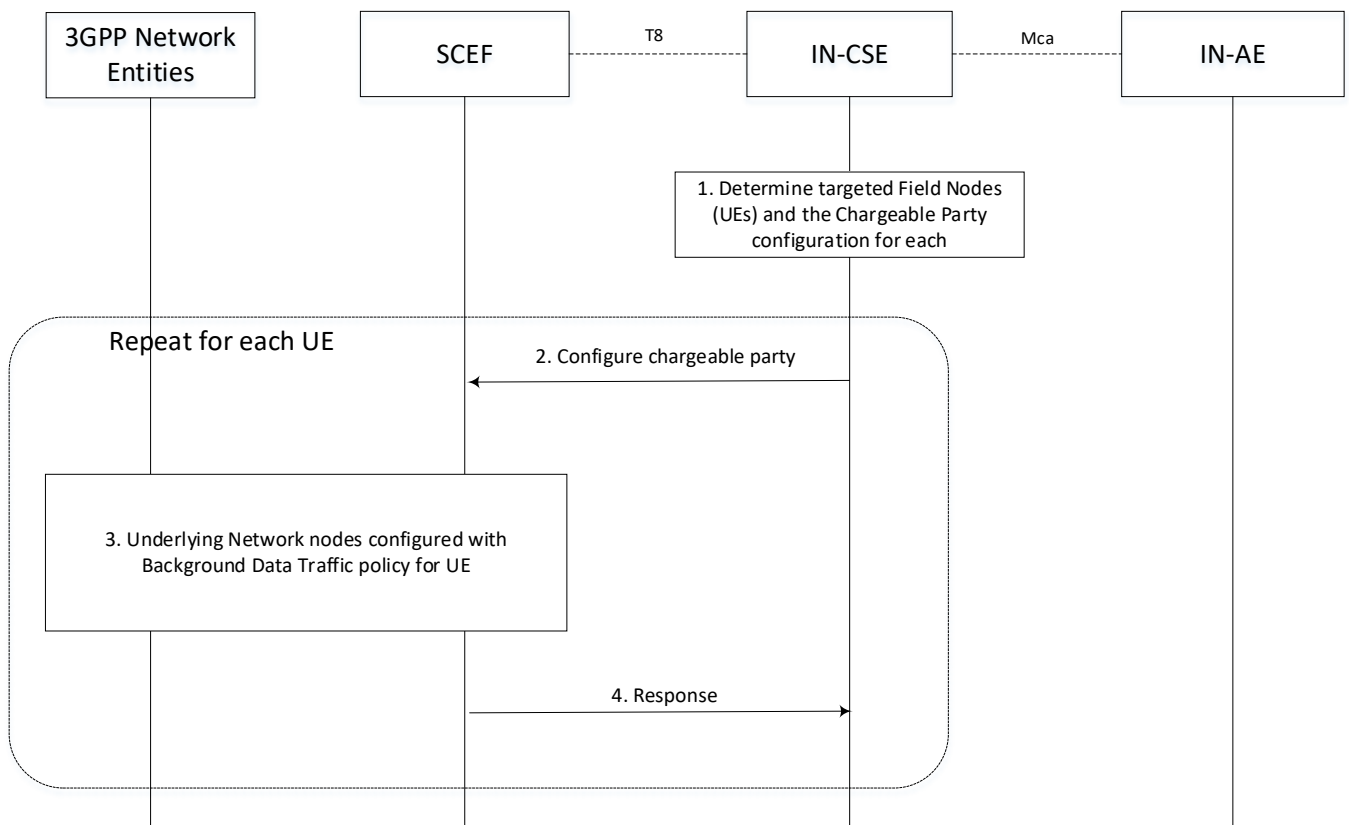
3GPP Network Entities

SCEF

T8

IN-CSE

Mca

IN-AE

1. Determine targeted Field Nodes (UEs) and the Chargeable Party configuration for each

Repeat for each UE

2. Configure chargeable party

3. Underlying Network nodes configured with Background Data Traffic policy for UE

4. Response